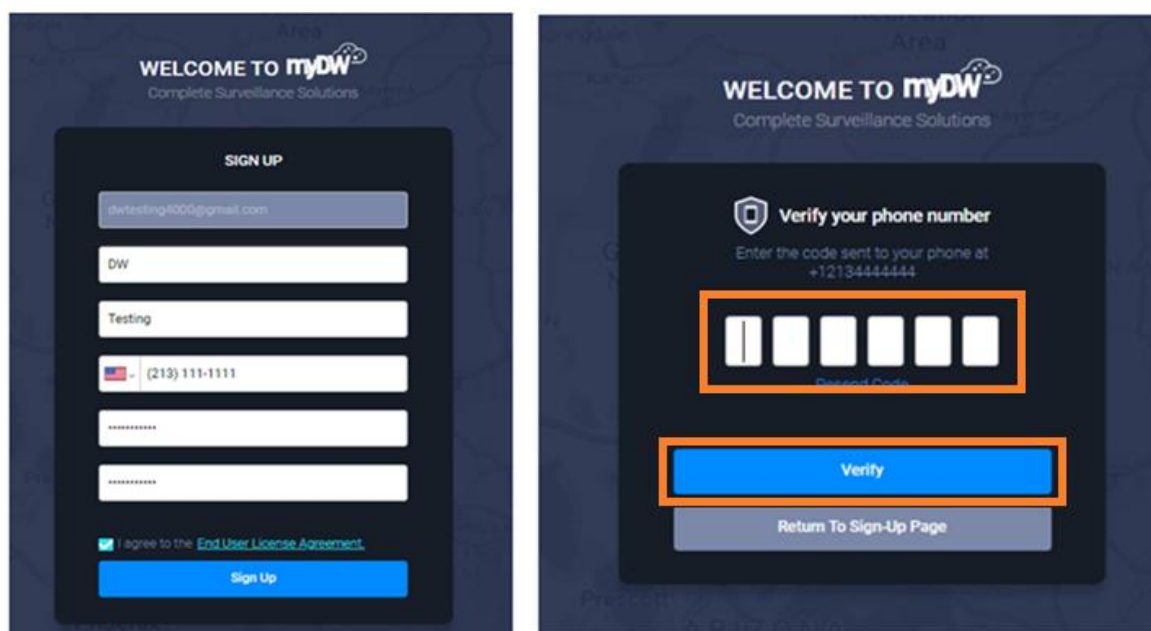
WELCOME TO myDW
Complete Surveillance Solutions

SIGN UP

dwtesting4000@gmail.com

DW

Testing

(213) 111-1111

••••••••••

••••••••••

I agree to the End User License Agreement.

Sign Up

WELCOME TO myDW
Complete Surveillance Solutions

Verify your phone number

Enter the code sent to your phone at +12134444444

Resend Code

Verify

Return To Sign-Up Page